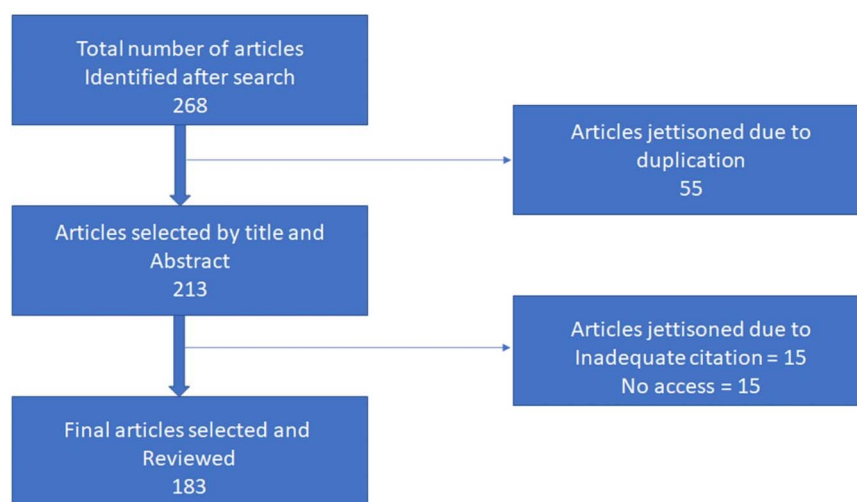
Total number of articles Identified after search
268

Articles jettisoned due to duplication
55

Articles selected by title and Abstract
213

Articles jettisoned due to Inadequate citation = 15
No access = 15

Final articles selected and Reviewed
183